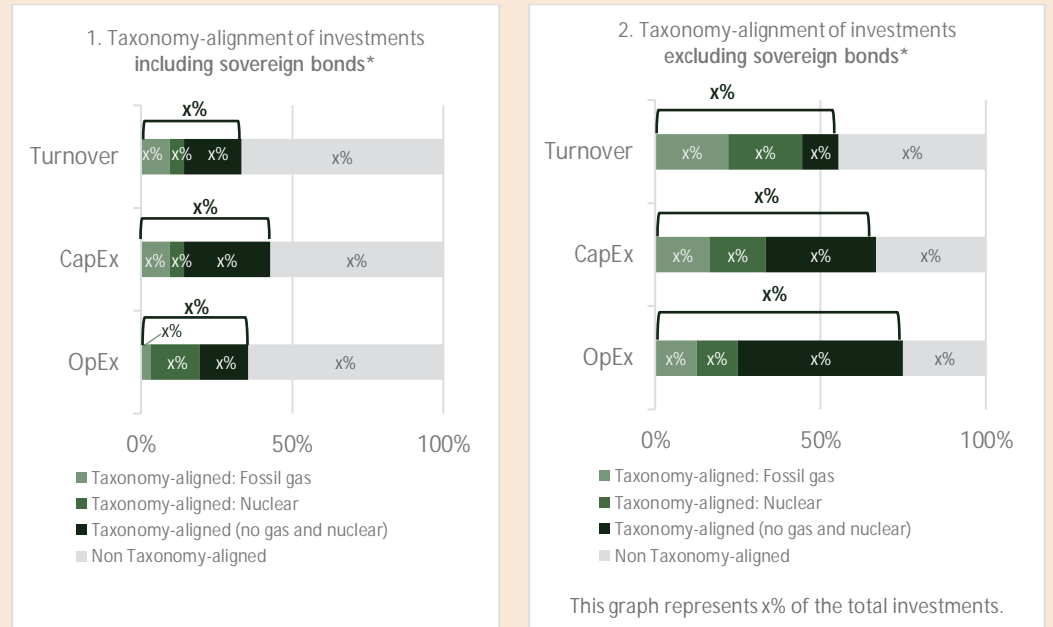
1. Taxonomy-alignment of investments
including sovereign bonds*

x%

Turnover x% x% x% x%

x%

CapEx x% x% x% x%

x%

x%

OpEx x% x% x%

0% 50% 100%

Taxonomy-aligned: Fossil gas
Taxonomy-aligned: Nuclear
Taxonomy-aligned (no gas and nuclear)
Non Taxonomy-aligned

2. Taxonomy-alignment of investments
excluding sovereign bonds*

x%

Turnover x% x% x% x%

x%

CapEx x% x% x% x%

x%

OpEx x% x% x% x%

0% 50% 100%

Taxonomy-aligned: Fossil gas
Taxonomy-aligned: Nuclear
Taxonomy-aligned (no gas and nuclear)
Non Taxonomy-aligned

This graph represents x% of the total investments.